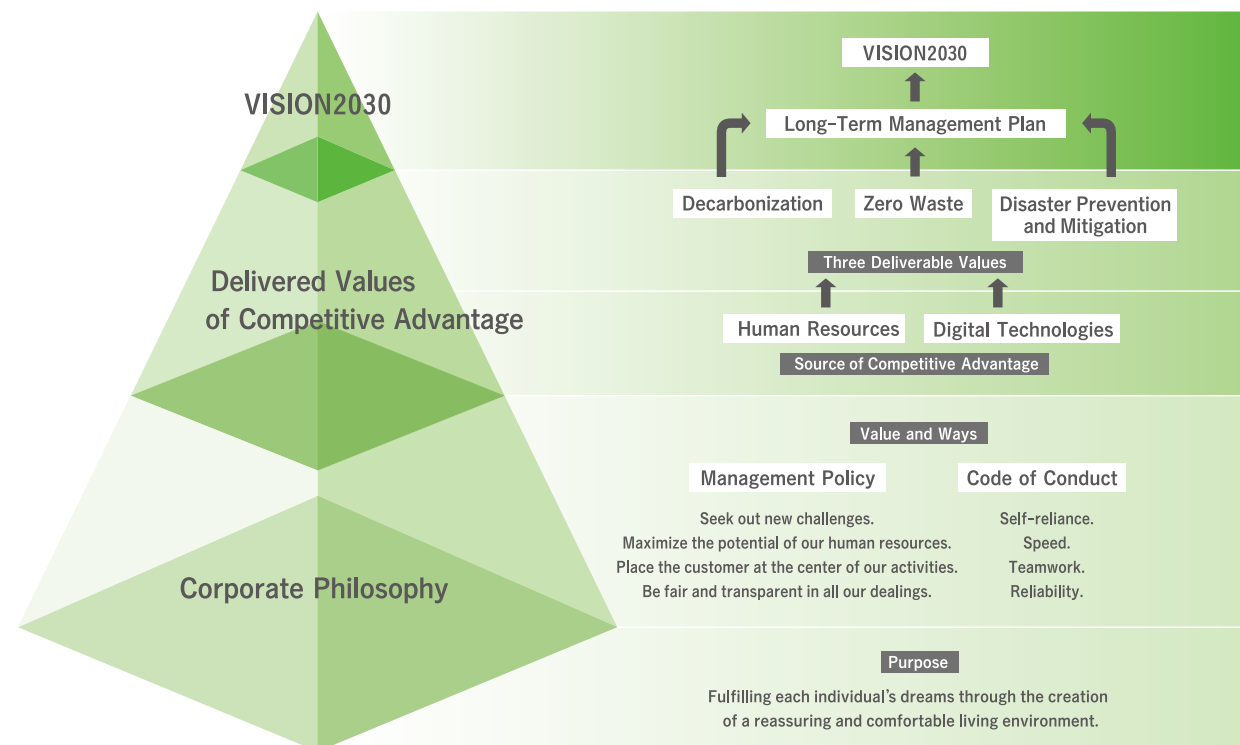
VISION2030

Delivered Values of Competitive Advantage

Corporate Philosophy

VISION2030

Long-Term Management Plan

Decarbonization

Zero Waste

Disaster Prevention and Mitigation

Three Deliverable Values

Human Resources

Digital Technologies

Source of Competitive Advantage

Value and Ways

Management Policy

Seek out new challenges.
Maximize the potential of our human resources.
Place the customer at the center of our activities.
Be fair and transparent in all our dealings.

Code of Conduct

Self-reliance.
Speed.
Teamwork.
Reliability.

Purpose

Fulfilling each individual's dreams through the creation of a reassuring and comfortable living environment.